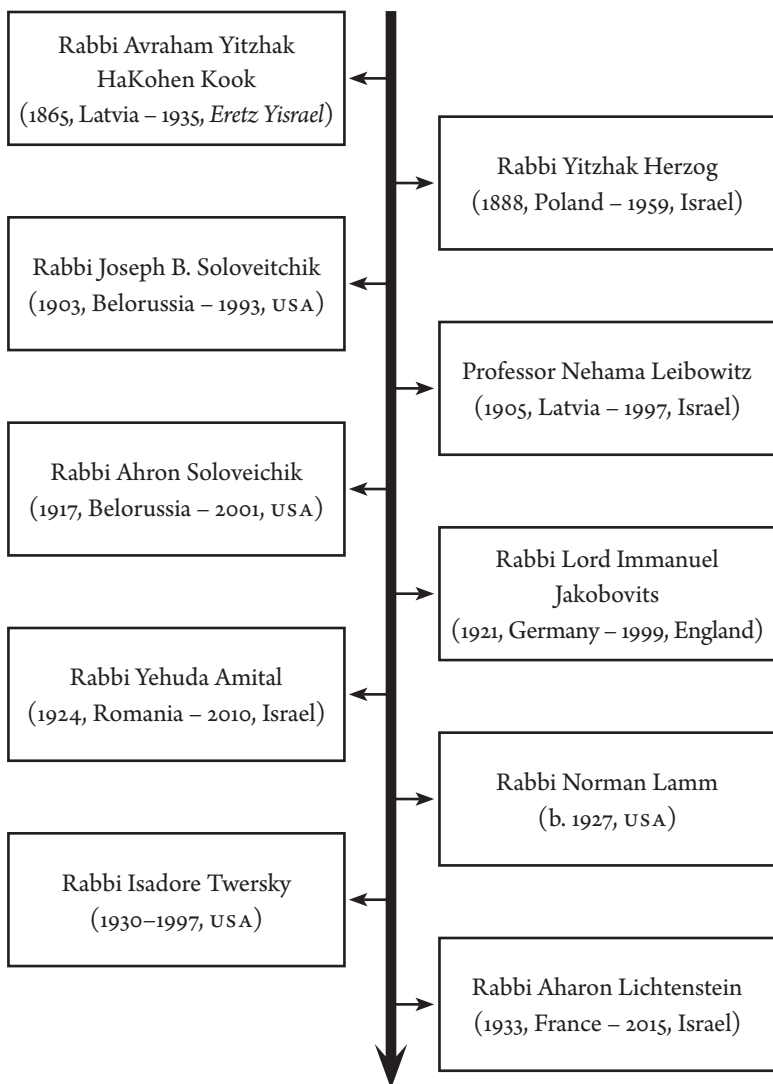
Rabbi Avraham Yitzhak HaKohen Kook
(1865, Latvia – 1935, *Eretz Yisrael*)

Rabbi Yitzhak Herzog
(1888, Poland – 1959, Israel)

Rabbi Joseph B. Soloveitchik
(1903, Belorussia – 1993, USA)

Professor Nehama Leibowitz
(1905, Latvia – 1997, Israel)

Rabbi Ahron Soloveichik
(1917, Belorussia – 2001, USA)

Rabbi Lord Immanuel Jakobovits
(1921, Germany – 1999, England)

Rabbi Yehuda Amital
(1924, Romania – 2010, Israel)

Rabbi Norman Lamm
(b. 1927, USA)

Rabbi Isadore Twersky
(1930–1997, USA)

Rabbi Aharon Lichtenstein
(1933, France – 2015, Israel)